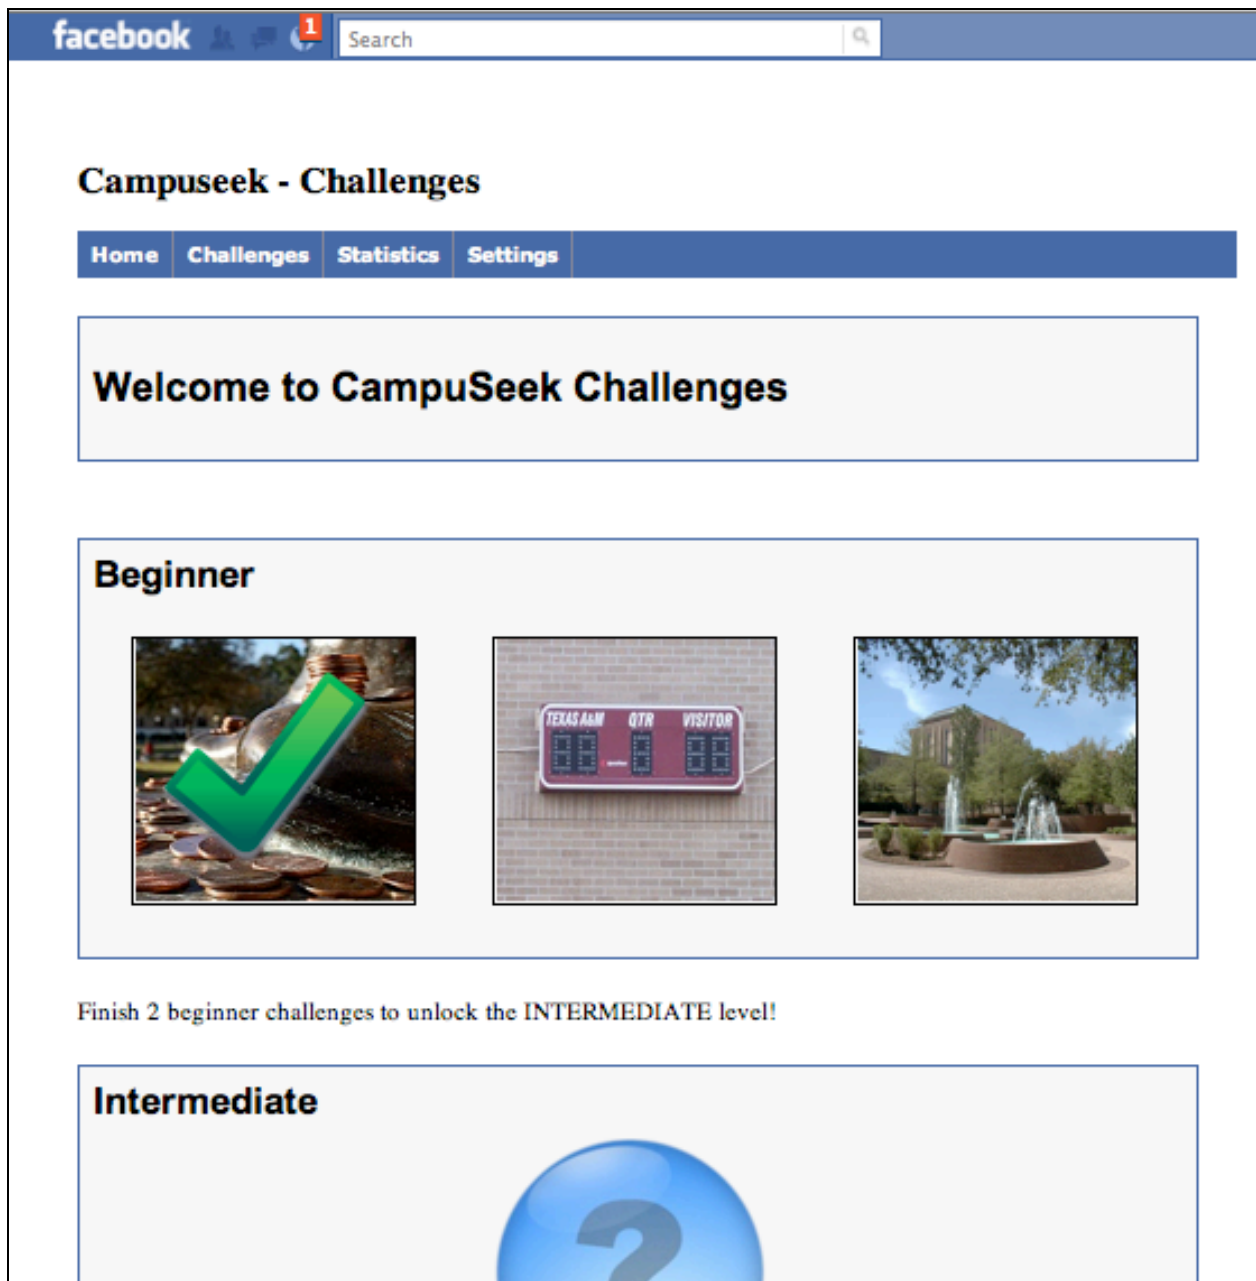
facebook 1 Search

Campuseek - Challenges

Home Challenges Statistics Settings

Welcome to CampuSeek Challenges

Beginner

TEXAS A&M QTR VISITOR

Finish 2 beginner challenges to unlock the INTERMEDIATE level!

Intermediate